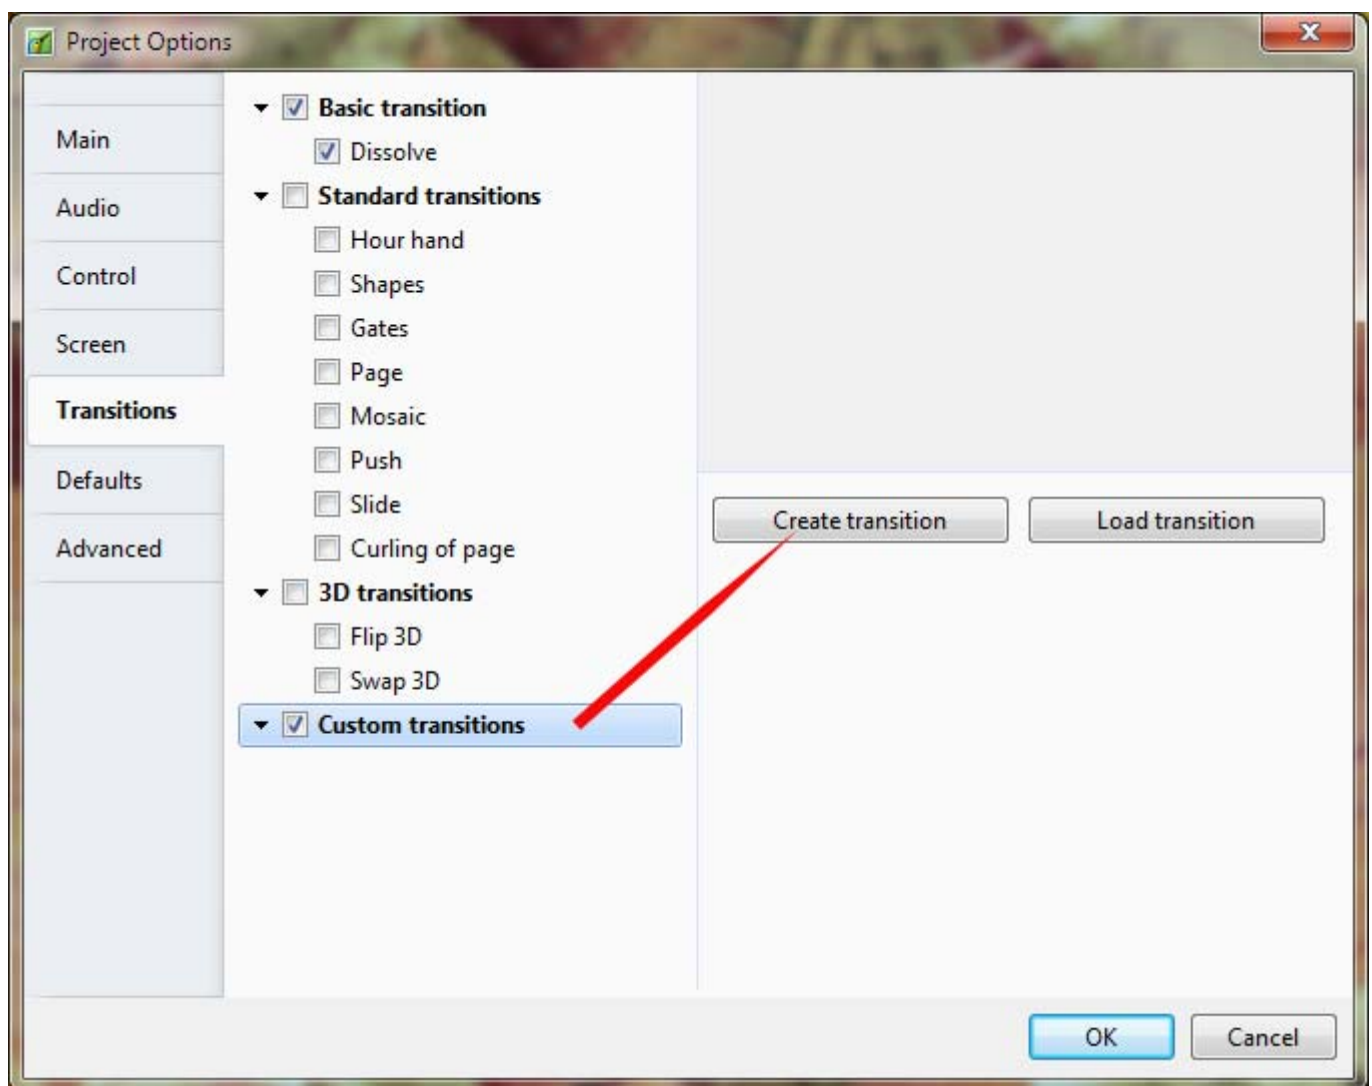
Project Options

Main
Audio
Control
Screen
Transitions
Defaults
Advanced

Basic transition
Dissolve
Standard transitions
Hour hand
Shapes
Gates
Page
Mosaic
Push
Slide
Curling of page
3D transitions
Flip 3D
Swap 3D
Custom transitions

Create transition
Load transition

OK
Cancel